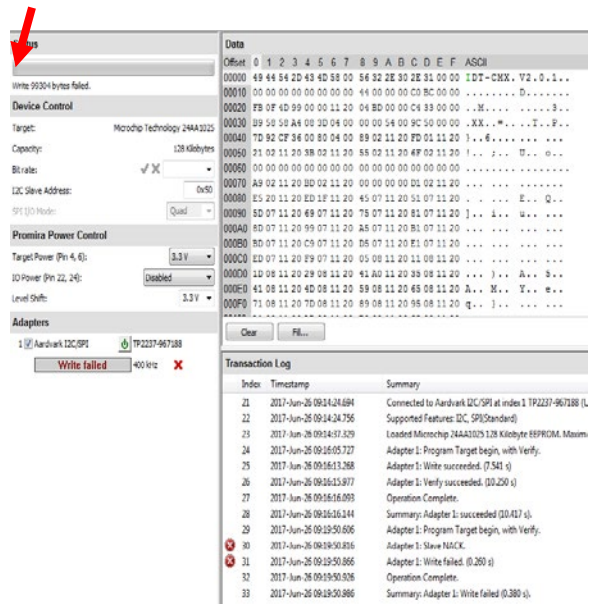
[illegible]tus

Write 99304 bytes failed.

Device Control

Target: Microchip Technology 24AA1025

Capacity: 128 Kilobytes

Bit rate:

I2C Slave Address: 0x50

SPI I/O Mode: Quad

Promira Power Control

Target Power (Pin 4, 6): 3.3 V

IO Power (Pin 22, 24): Disabled

Level Shift: 3.3 V

Adapters

1 Aardvark I2C/SPI TP2237-967188

Write failed 400 kHz

Data

| Offset | 0 | 1 | 2 | 3 | 4 | 5 | 6 | 7 | 8 | 9 | A | B | C | D | E | F | ASCII |
|---|---|---|---|---|---|---|---|---|---|---|---|---|---|---|---|---|---|
| 00000 | 49 | 44 | 54 | 2D | 43 | 4D | 58 | 00 | 56 | 32 | 2E | 30 | 2E | 31 | 00 | 00 | IDT-CMX.V2.0.1.. |
| 00010 | 00 | 00 | 00 | 00 | 00 | 00 | 00 | 00 | 44 | 00 | 00 | 00 | C0 | BC | 00 | 00 | ........D....... |
| 00020 | FB | 0F | 4D | 99 | 00 | 00 | 11 | 20 | 04 | BD | 00 | 00 | C4 | 33 | 00 | 00 | ..M.........3.. |
| 00030 | B9 | 58 | 58 | A4 | 08 | 3D | 04 | 00 | 00 | 00 | 54 | 00 | 9C | 50 | 00 | 00 | .XX..=....T..P.. |
| 00040 | 7D | 92 | CF | 36 | 00 | 80 | 04 | 00 | 89 | 02 | 11 | 20 | FD | 01 | 11 | 20 | }..6............ |
| 00050 | 21 | 02 | 11 | 20 | 3B | 02 | 11 | 20 | 55 | 02 | 11 | 20 | 6F | 02 | 11 | 20 | !...;...U...o... |
| 00060 | 00 | 00 | 00 | 00 | 00 | 00 | 00 | 00 | 00 | 00 | 00 | 00 | 00 | 00 | 00 | 00 | ................ |
| 00070 | A9 | 02 | 11 | 20 | BD | 02 | 11 | 20 | 00 | 00 | 00 | 00 | D1 | 02 | 11 | 20 | ................ |
| 00080 | E5 | 20 | 11 | 20 | ED | 1F | 11 | 20 | 45 | 07 | 11 | 20 | 51 | 07 | 11 | 20 | ........E...Q... |
| 00090 | 5D | 07 | 11 | 20 | 69 | 07 | 11 | 20 | 75 | 07 | 11 | 20 | 81 | 07 | 11 | 20 | ]...i...u....... |
| 000A0 | 8D | 07 | 11 | 20 | 99 | 07 | 11 | 20 | A5 | 07 | 11 | 20 | B1 | 07 | 11 | 20 | ................ |
| 000B0 | BD | 07 | 11 | 20 | C9 | 07 | 11 | 20 | D5 | 07 | 11 | 20 | E1 | 07 | 11 | 20 | ................ |
| 000C0 | ED | 07 | 11 | 20 | F9 | 07 | 11 | 20 | 05 | 08 | 11 | 20 | 11 | 08 | 11 | 20 | ................ |
| 000D0 | 1D | 08 | 11 | 20 | 29 | 08 | 11 | 20 | 41 | A0 | 11 | 20 | 35 | 08 | 11 | 20 | ....)...A...5... |
| 000E0 | 41 | 08 | 11 | 20 | 4D | 08 | 11 | 20 | 59 | 08 | 11 | 20 | 65 | 08 | 11 | 20 | A...M...Y...e... |
| 000F0 | 71 | 08 | 11 | 20 | 7D | 08 | 11 | 20 | 89 | 08 | 11 | 20 | 95 | 08 | 11 | 20 | q...}........... |

Clear Fill...

Transaction Log

| Index | Timestamp | Summary |
|---|---|---|
| 21 | 2017-Jun-26 09:14:24.694 | Connected to Aardvark I2C/SPI at index 1 TP2237-967188 (L |
| 22 | 2017-Jun-26 09:14:24.756 | Supported Features: I2C, SPI(Standard) |
| 23 | 2017-Jun-26 09:14:37.329 | Loaded Microchip 24AA1025 128 Kilobyte EEPROM. Maxim |
| 24 | 2017-Jun-26 09:16:05.727 | Adapter 1: Program Target begin, with Verify. |
| 25 | 2017-Jun-26 09:16:13.268 | Adapter 1: Write succeeded. (7.541 s) |
| 26 | 2017-Jun-26 09:16:15.977 | Adapter 1: Verify succeeded. (10.250 s) |
| 27 | 2017-Jun-26 09:16:16.093 | Operation Complete. |
| 28 | 2017-Jun-26 09:16:16.144 | Summary: Adapter 1: succeeded (10.417 s). |
| 29 | 2017-Jun-26 09:19:50.606 | Adapter 1: Program Target begin, with Verify. |
| 30 | 2017-Jun-26 09:19:50.816 | Adapter 1: Slave NACK. |
| 31 | 2017-Jun-26 09:19:50.866 | Adapter 1: Write failed. (0.260 s) |
| 32 | 2017-Jun-26 09:19:50.926 | Operation Complete. |
| 33 | 2017-Jun-26 09:19:50.986 | Summary: Adapter 1: Write failed (0.380 s). |